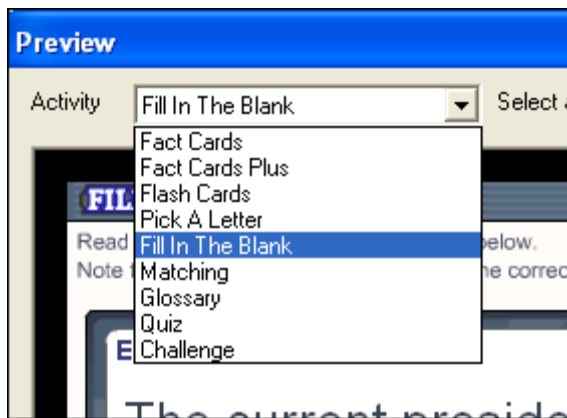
Preview

Activity Fill In The Blank Select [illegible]

Fact Cards
Fact Cards Plus
Flash Cards
Pick A Letter
Fill In The Blank
Matching
Glossary
Quiz
Challenge

FIL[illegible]

Read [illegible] below.
Note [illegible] ne correc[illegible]

E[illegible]

The current preside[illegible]